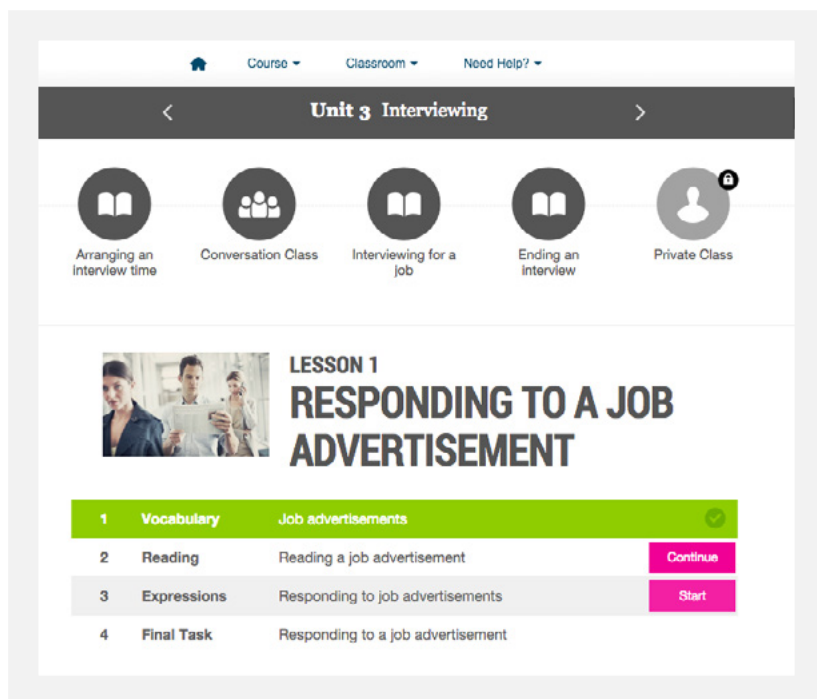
Course ▾ Classroom ▾ Need Help? ▾

‹ Unit 3 Interviewing ›

Arranging an interview time

Conversation Class

Interviewing for a job

Ending an interview

Private Class

LESSON 1
RESPONDING TO A JOB ADVERTISEMENT

| | | | |
|---|---|---|---|
| 1 | Vocabulary | Job advertisements | |
| 2 | Reading | Reading a job advertisement | Continue |
| 3 | Expressions | Responding to job advertisements | Start |
| 4 | Final Task | Responding to a job advertisement | |